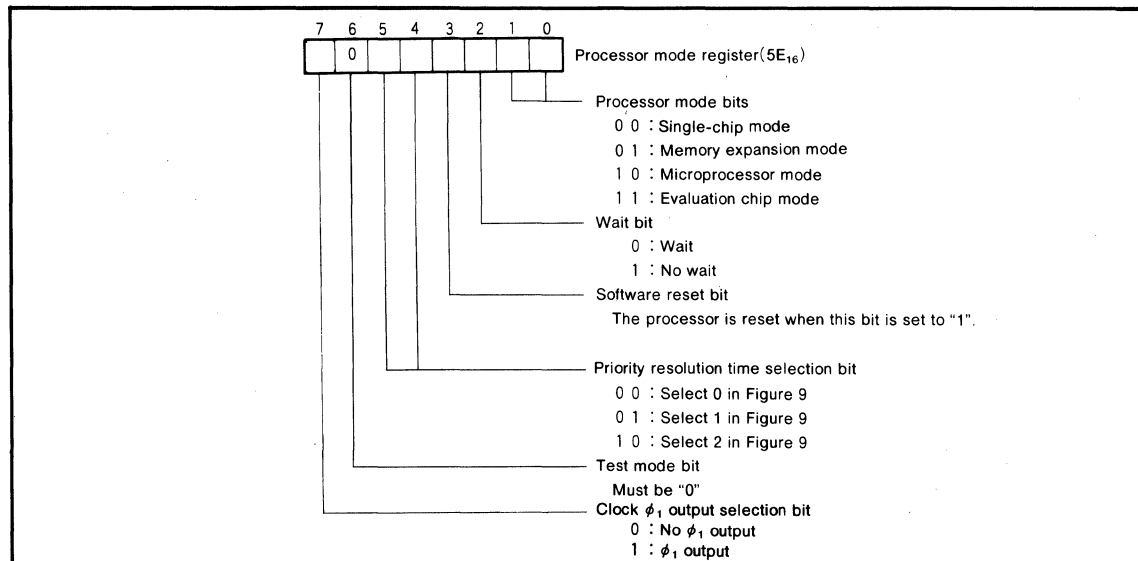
7 6 5 4 3 2 1 0

0

Processor mode register($5E_{16}$)

Processor mode bits
0 0 : Single-chip mode
0 1 : Memory expansion mode
1 0 : Microprocessor mode
1 1 : Evaluation chip mode

Wait bit
0 : Wait
1 : No wait

Software reset bit
The processor is reset when this bit is set to "1".

Priority resolution time selection bit
0 0 : Select 0 in Figure 9
0 1 : Select 1 in Figure 9
1 0 : Select 2 in Figure 9

Test mode bit
Must be "0"

Clock $\phi_1$ output selection bit
0 : No $\phi_1$ output
1 : $\phi_1$ output